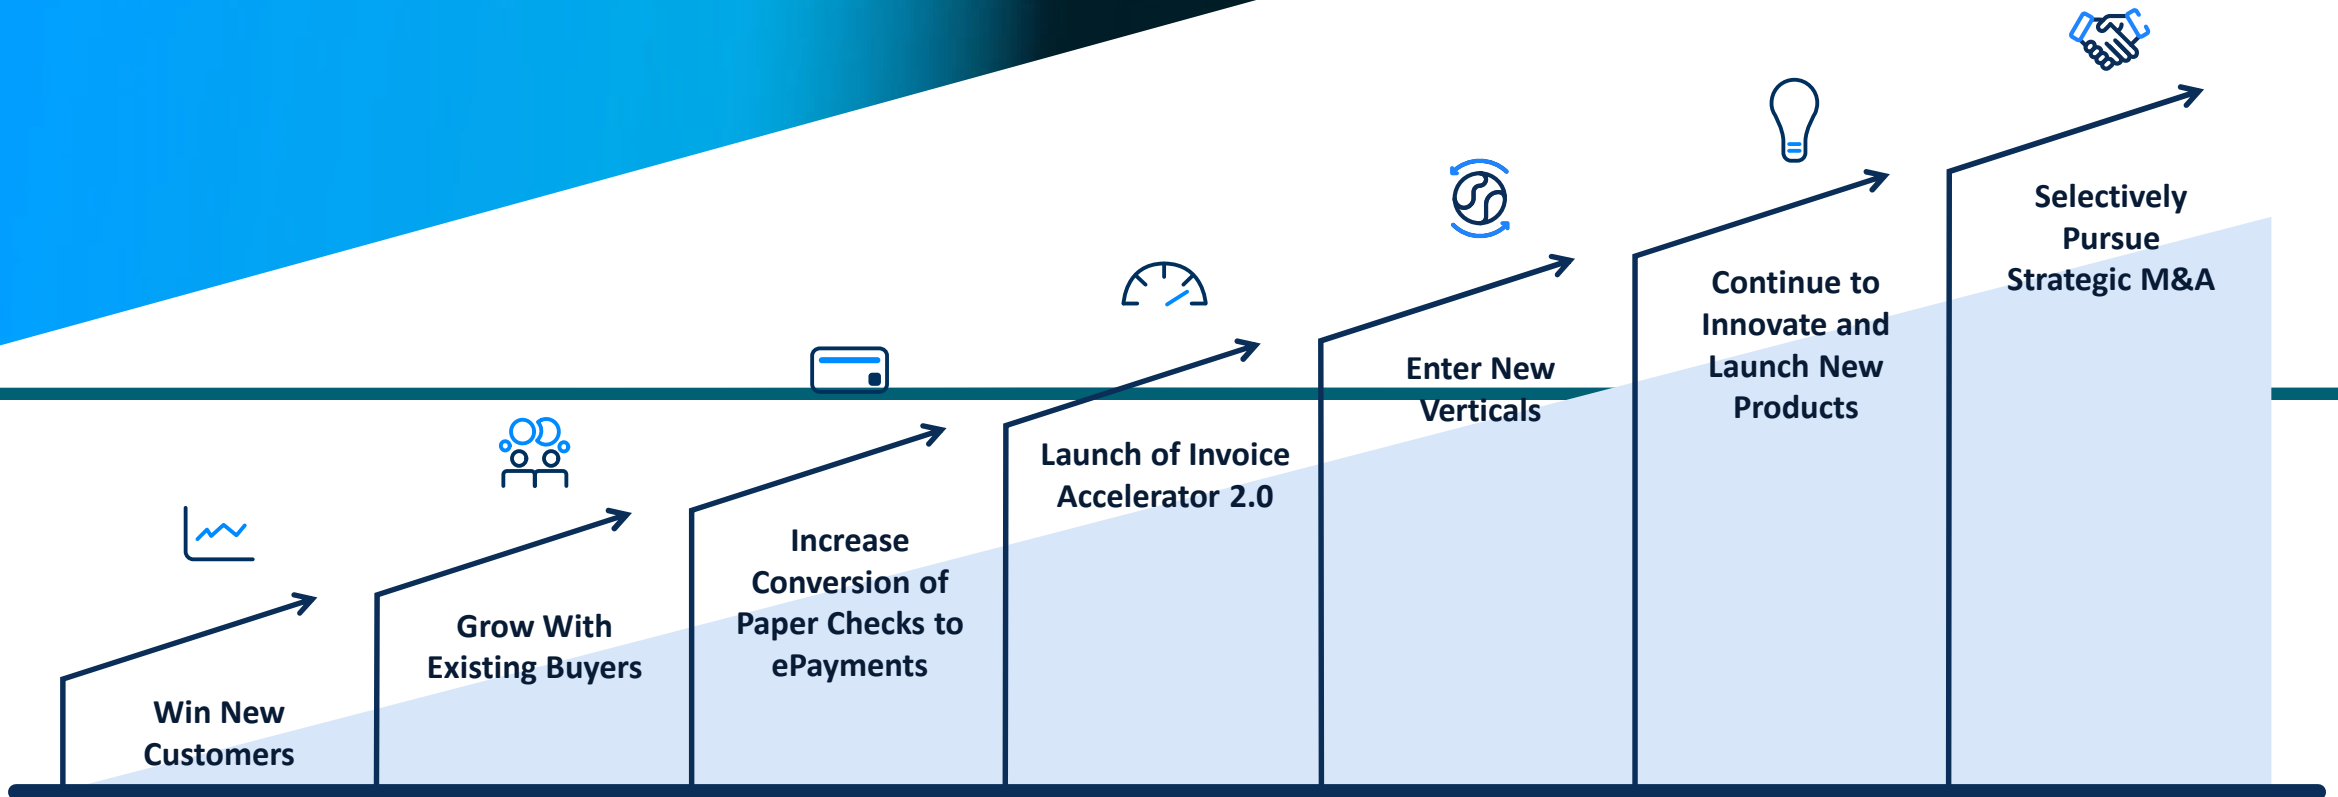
Win New Customers

Grow With Existing Buyers

Increase Conversion of Paper Checks to ePayments

Launch of Invoice Accelerator 2.0

Enter New Verticals

Continue to Innovate and Launch New Products

Selectively Pursue Strategic M&A